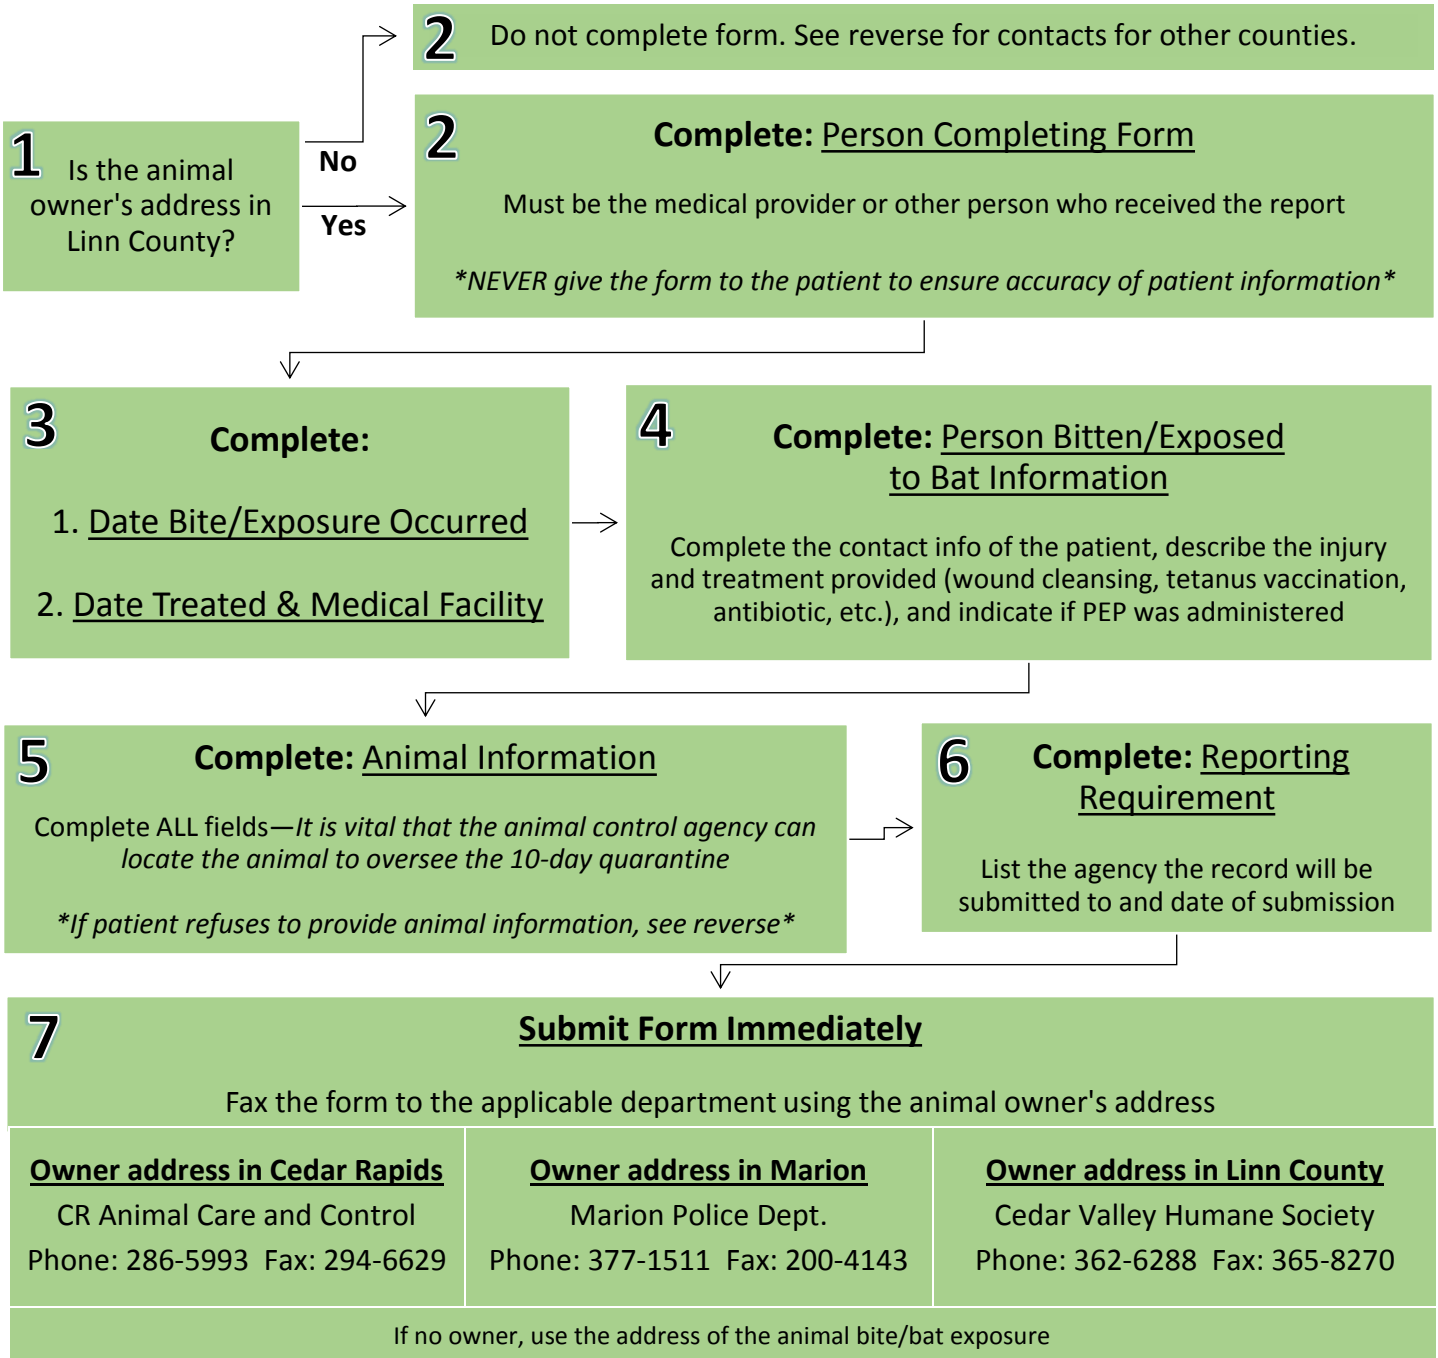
1 Is the animal owner's address in Linn County?

No

Yes

2 Do not complete form. See reverse for contacts for other counties.

2 **Complete:** Person Completing Form

Must be the medical provider or other person who received the report

*\*NEVER give the form to the patient to ensure accuracy of patient information\**

3 **Complete:**

1. Date Bite/Exposure Occurred

2. Date Treated & Medical Facility

4 **Complete:** Person Bitten/Exposed to Bat Information

Complete the contact info of the patient, describe the injury and treatment provided (wound cleansing, tetanus vaccination, antibiotic, etc.), and indicate if PEP was administered

5 **Complete:** Animal Information

Complete ALL fields—*It is vital that the animal control agency can locate the animal to oversee the 10-day quarantine*

*\*If patient refuses to provide animal information, see reverse\**

6 **Complete:** Reporting Requirement

List the agency the record will be submitted to and date of submission

7 **Submit Form Immediately**

Fax the form to the applicable department using the animal owner's address

| **Owner address in Cedar Rapids** | **Owner address in Marion** | **Owner address in Linn County** |
|---|---|---|
| CR Animal Care and Control | Marion Police Dept. | Cedar Valley Humane Society |
| Phone: 286-5993 Fax: 294-6629 | Phone: 377-1511 Fax: 200-4143 | Phone: 362-6288 Fax: 365-8270 |

If no owner, use the address of the animal bite/bat exposure